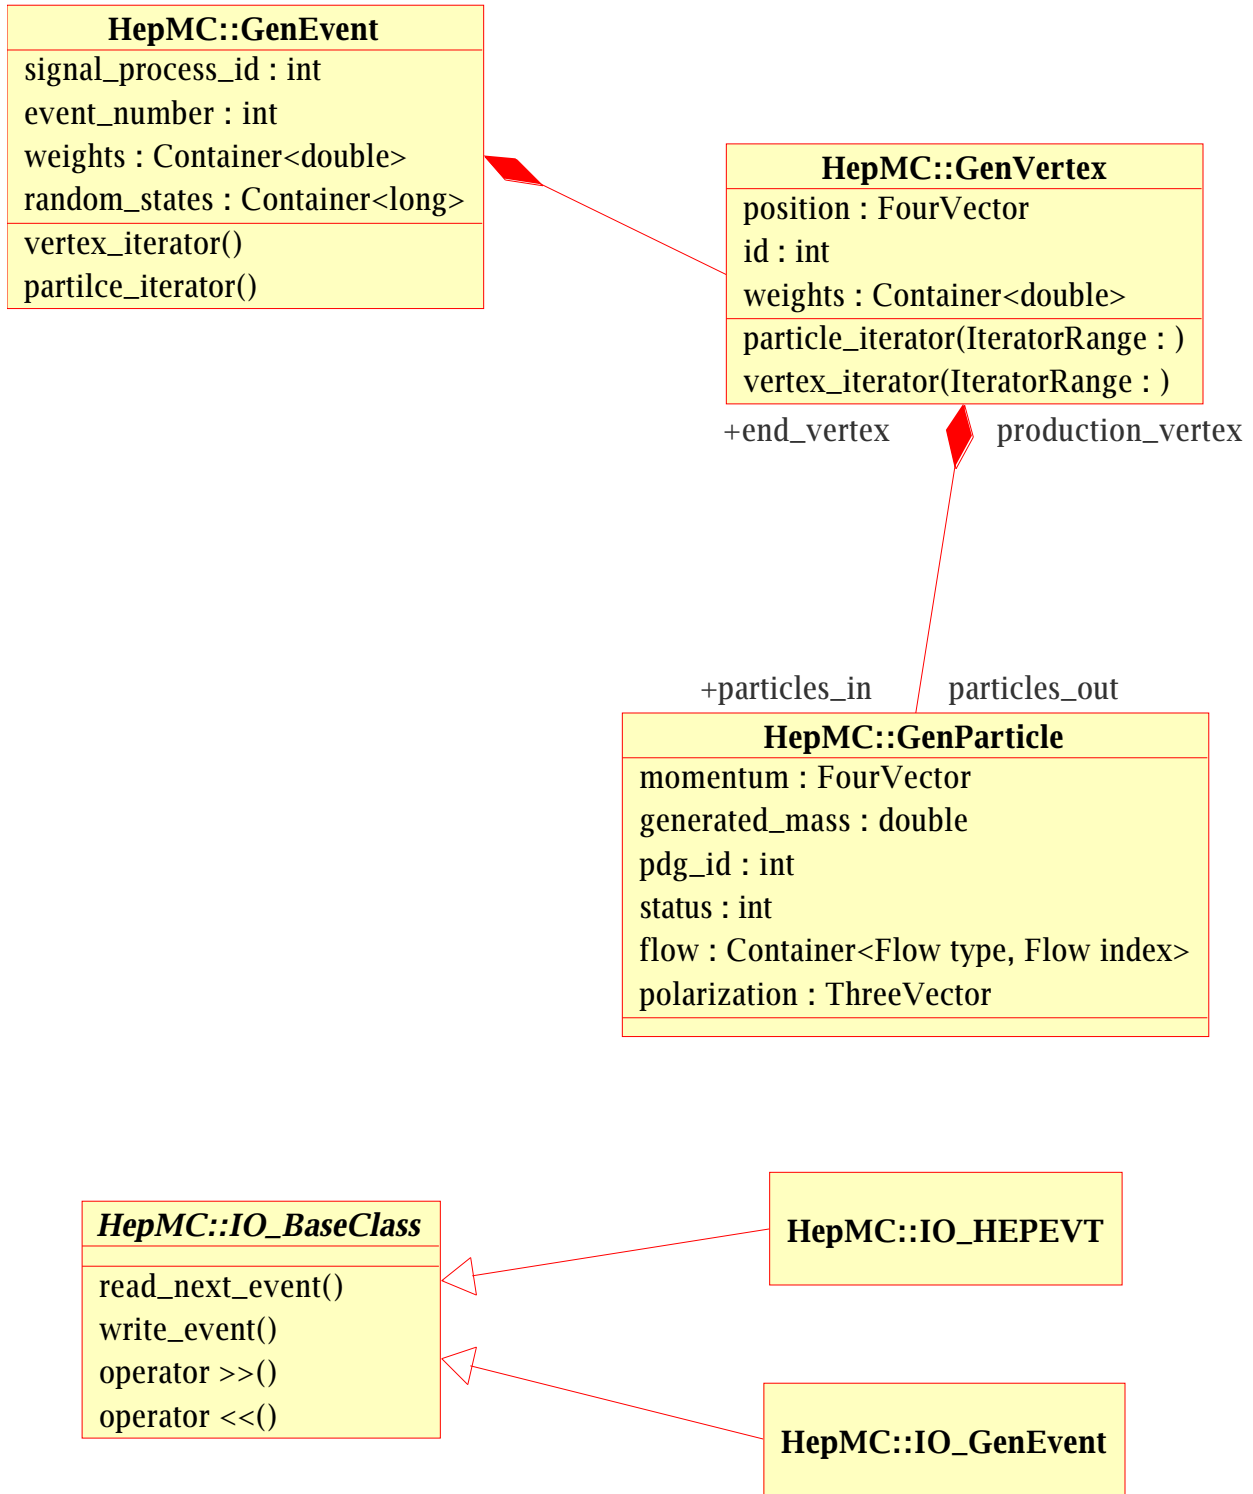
HepMC::GenEvent
signal_process_id : int
event_number : int
weights : Container<double>
random_states : Container<long>
vertex_iterator()
partilce_iterator()

HepMC::GenVertex
position : FourVector
id : int
weights : Container<double>
particle_iterator(IteratorRange : )
vertex_iterator(IteratorRange : )

+end_vertex
production_vertex

+particles_in
particles_out

HepMC::GenParticle
momentum : FourVector
generated_mass : double
pdg_id : int
status : int
flow : Container<Flow type, Flow index>
polarization : ThreeVector

HepMC::IO_BaseClass
read_next_event()
write_event()
operator >>()
operator <<()

HepMC::IO_HEPEVT

HepMC::IO_GenEvent